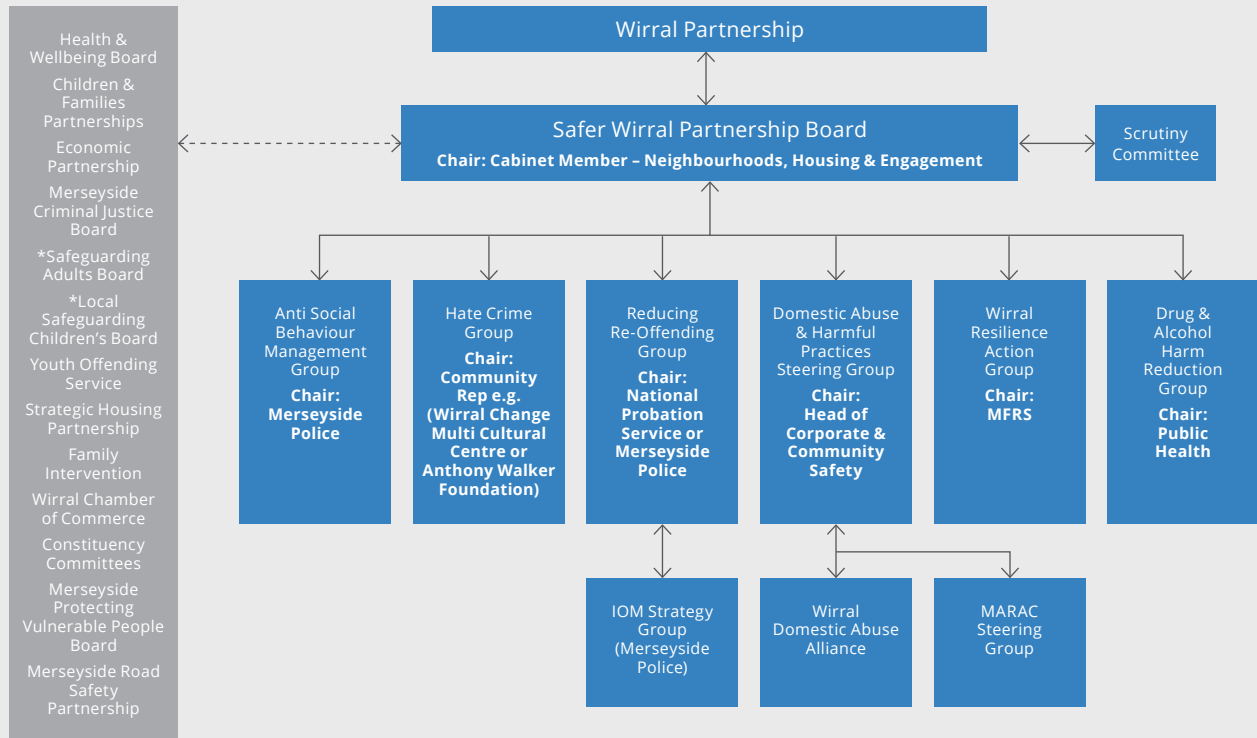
Health & Wellbeing Board

Children & Families Partnerships

Economic Partnership

Merseyside Criminal Justice Board

*Safeguarding Adults Board

*Local Safeguarding Children's Board

Youth Offending Service

Strategic Housing Partnership

Family Intervention

Wirral Chamber of Commerce

Constituency Committees

Merseyside Protecting Vulnerable People Board

Merseyside Road Safety Partnership

Wirral Partnership

Safer Wirral Partnership Board
Chair: Cabinet Member – Neighbourhoods, Housing & Engagement

Scrutiny Committee

Anti Social Behaviour Management Group
Chair: Merseyside Police

Hate Crime Group
Chair: Community Rep e.g. (Wirral Change Multi Cultural Centre or Anthony Walker Foundation)

Reducing Re-Offending Group
Chair: National Probation Service or Merseyside Police

Domestic Abuse & Harmful Practices Steering Group
Chair: Head of Corporate & Community Safety

Wirral Resilience Action Group
Chair: MFRS

Drug & Alcohol Harm Reduction Group
Chair: Public Health

IOM Strategy Group (Merseyside Police)

Wirral Domestic Abuse Alliance

MARAC Steering Group